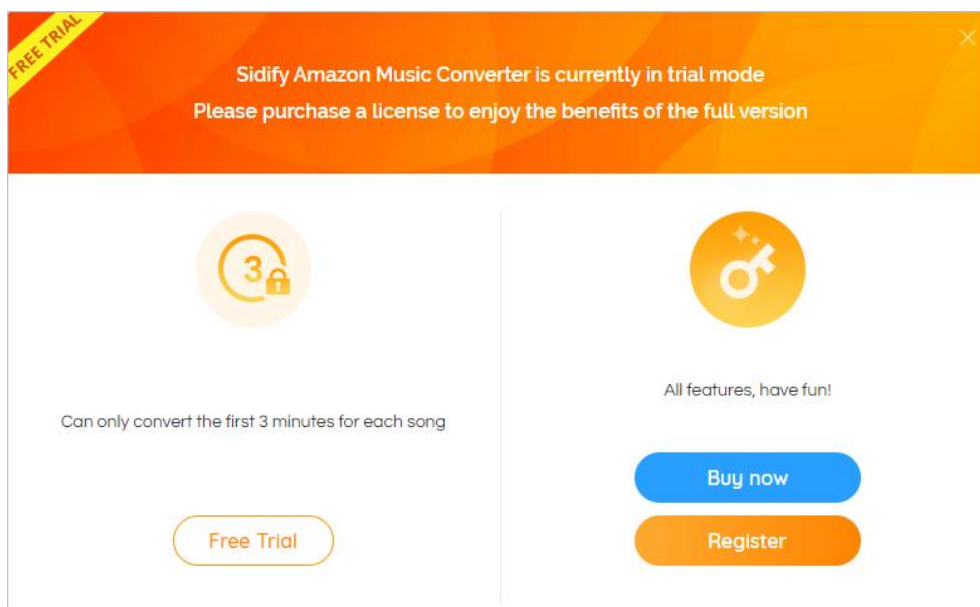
FREE TRIAL

Sidify Amazon Music Converter is currently in trial mode
Please purchase a license to enjoy the benefits of the full version

3

Can only convert the first 3 minutes for each song

Free Trial

All features, have fun!

Buy now

Register